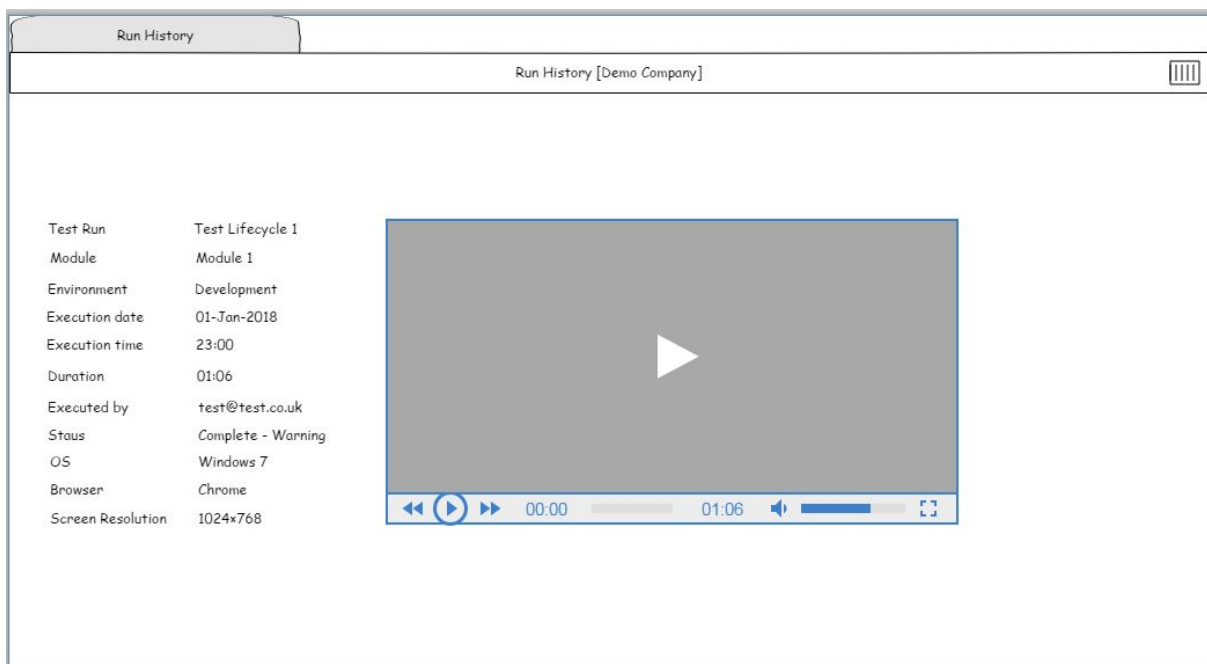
Run History

Run History [Demo Company]

| | |
|---|---|
| Test Run | Test Lifecycle 1 |
| Module | Module 1 |
| Environment | Development |
| Execution date | 01-Jan-2018 |
| Execution time | 23:00 |
| Duration | 01:06 |
| Executed by | test@test.co.uk |
| Staus | Complete - Warning |
| OS | Windows 7 |
| Browser | Chrome |
| Screen Resolution | 1024x768 |

00:00 01:06